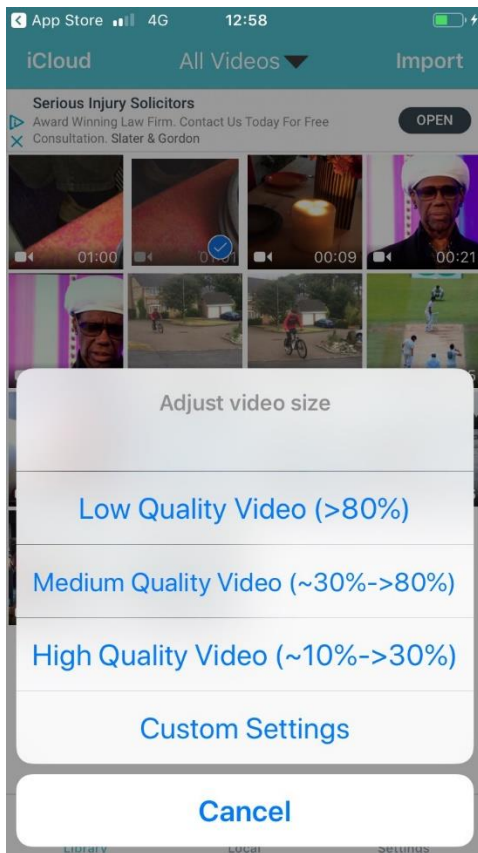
App Store 4G 12:58

iCloud All Videos Import

Serious Injury Solicitors
Award Winning Law Firm. Contact Us Today For Free Consultation. Slater & Gordon
OPEN

01:00 00:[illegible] 00:09 00:21

Adjust video size

Low Quality Video (>80%)

Medium Quality Video (~30%->80%)

High Quality Video (~10%->30%)

Custom Settings

Cancel

Library Local Settings